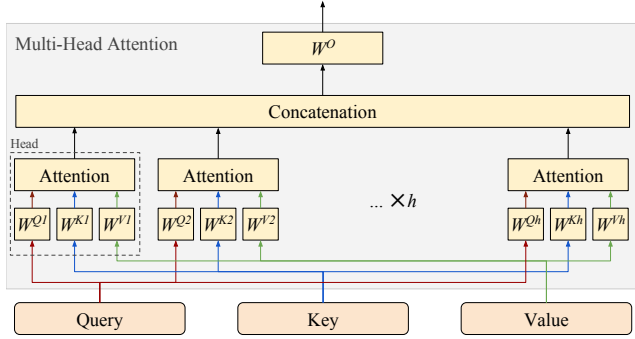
Multi-Head Attention

$W^O$

Concatenation

Head

Attention

$W^{Q1}$ $W^{K1}$ $W^{V1}$

Attention

$W^{Q2}$ $W^{K2}$ $W^{V2}$

... $\times h$

Attention

$W^{Qh}$ $W^{Kh}$ $W^{Vh}$

Query

Key

Value